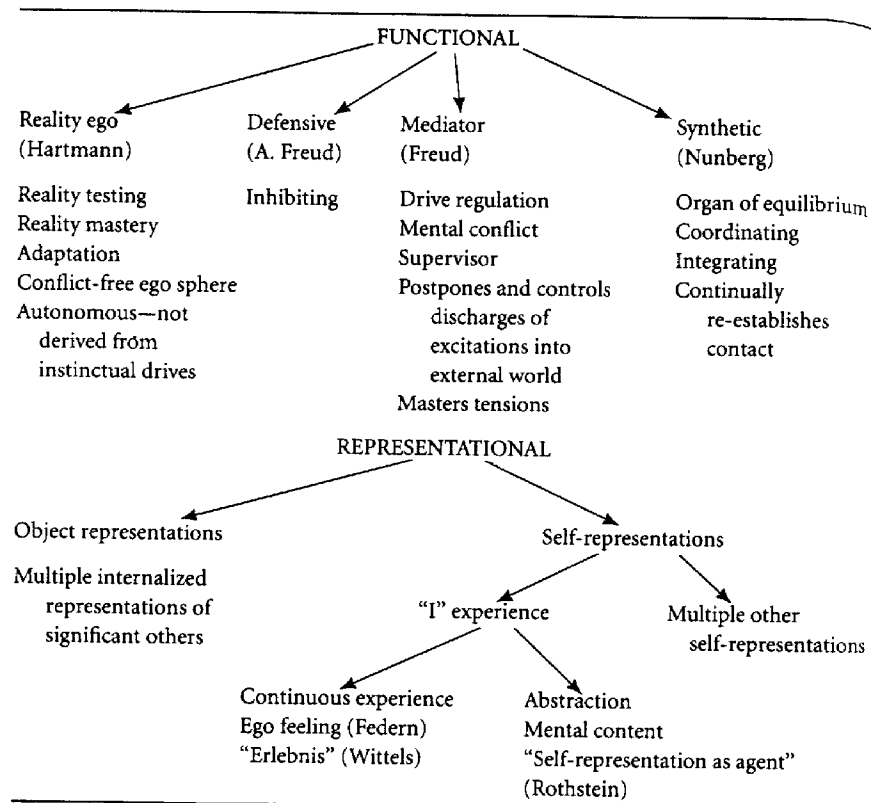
FUNCTIONAL

Reality ego (Hartmann)

Reality testing
Reality mastery
Adaptation
Conflict-free ego sphere
Autonomous—not derived from instinctual drives

Defensive (A. Freud)

Inhibiting

Mediator (Freud)

Drive regulation
Mental conflict
Supervisor
Postpones and controls discharges of excitations into external world
Masters tensions

Synthetic (Nunberg)

Organ of equilibrium
Coordinating
Integrating
Continually re-establishes contact

REPRESENTATIONAL

Object representations

Multiple internalized representations of significant others

Self-representations

"I" experience

Multiple other self-representations

Continuous experience
Ego feeling (Federn)
"Erlebnis" (Wittels)

Abstraction
Mental content
"Self-representation as agent" (Rothstein)